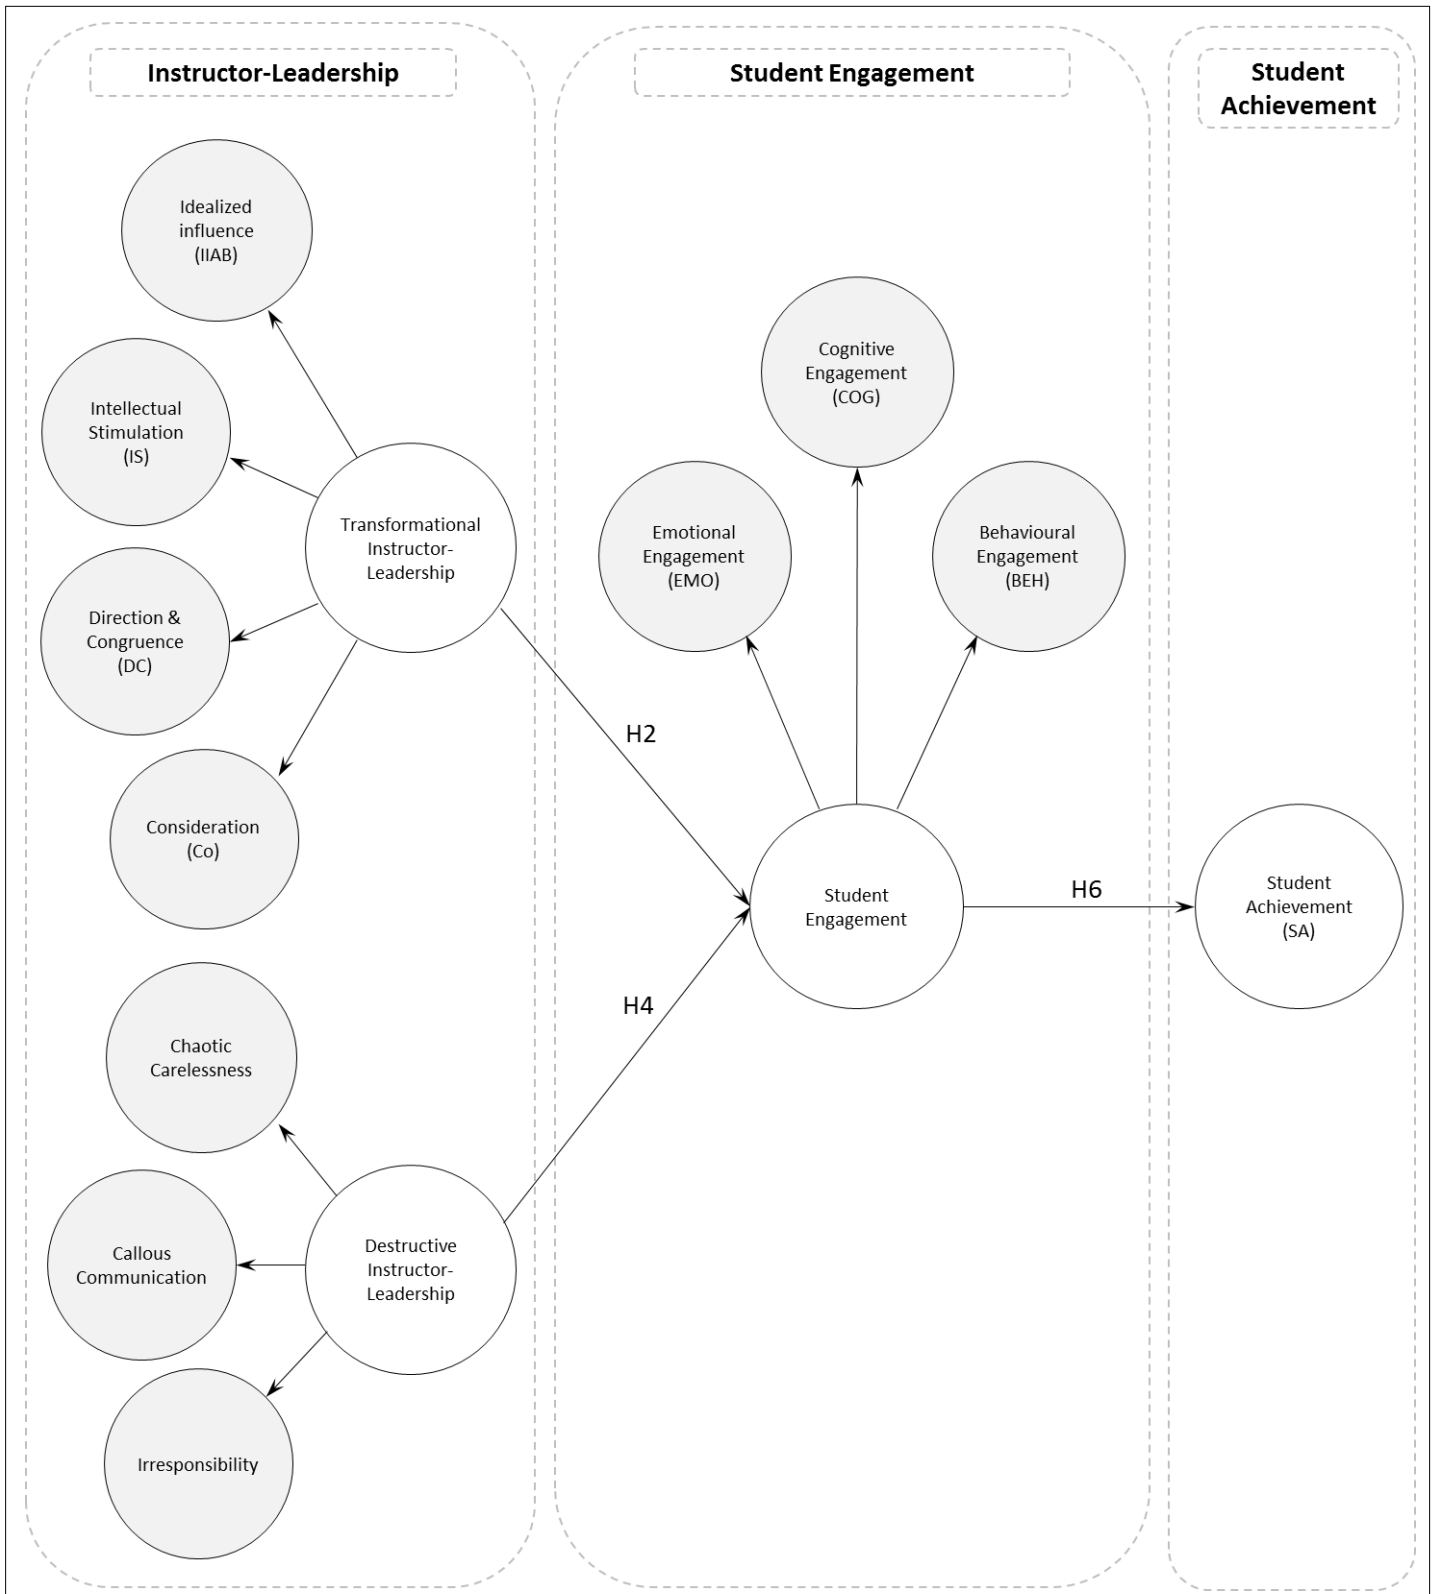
Instructor-Leadership

Student Engagement

Student Achievement

Idealized influence (IIAB)

Intellectual Stimulation (IS)

Transformational Instructor-Leadership

Direction & Congruence (DC)

Consideration (Co)

Cognitive Engagement (COG)

Emotional Engagement (EMO)

Behavioural Engagement (BEH)

H2

Student Engagement

H6

Student Achievement (SA)

H4

Chaotic Carelessness

Callous Communication

Destructive Instructor-Leadership

Irresponsibility